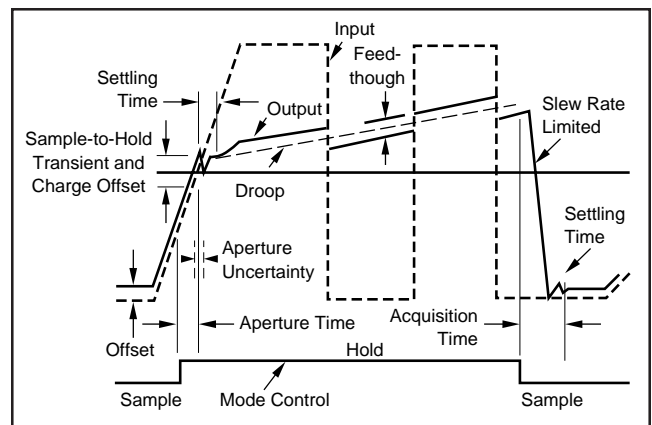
Input

Feed-though

Settling Time

Output

Slew Rate Limited

Sample-to-Hold Transient and Charge Offset

Droop

Settling Time

Aperture Uncertainty

Aperture Time

Acquisition Time

Offset

Hold

Sample

Mode Control

Sample